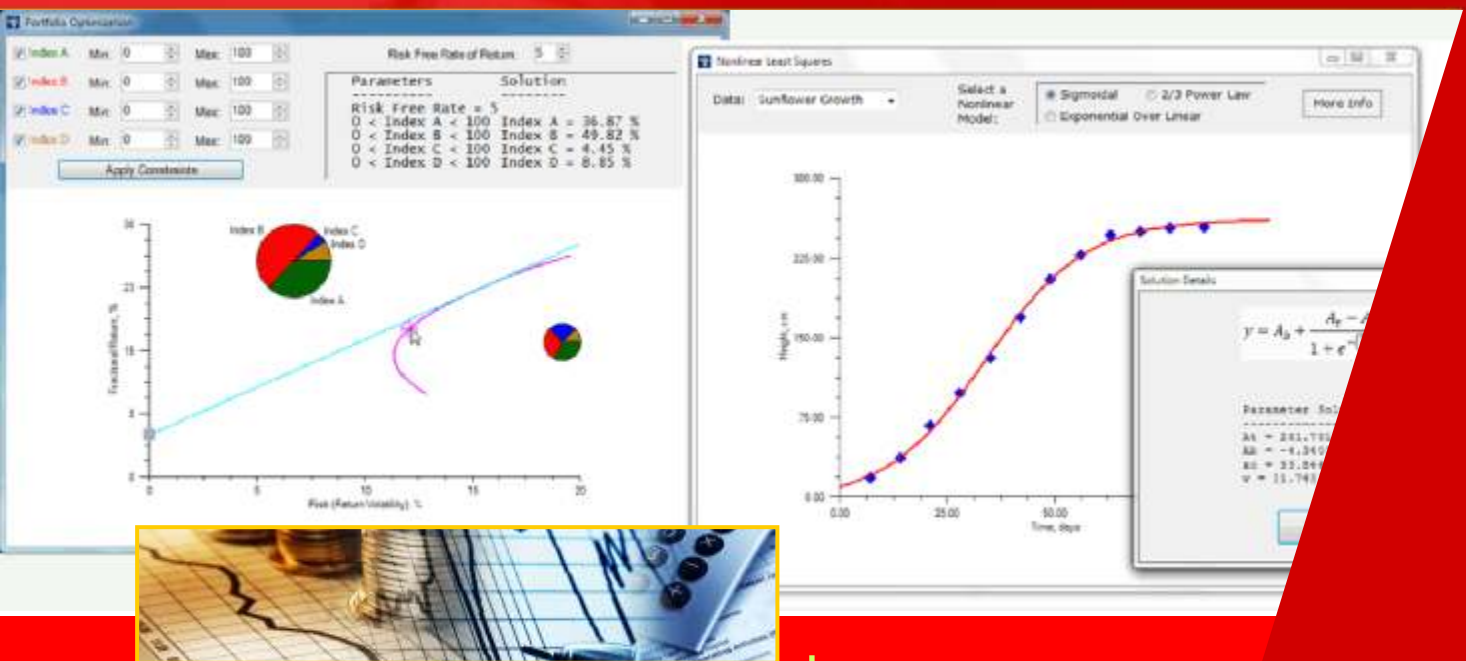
Portfolio Optimization

Index A Min: 0 Max: 100
Index B Min: 0 Max: 100
Index C Min: 0 Max: 100
Index D Min: 0 Max: 100

Risk Free Rate of Return: 5

Apply Constraints

Parameters Solution
---------- --------
Risk Free Rate = 5
0 < Index A < 100 Index A = 36.87 %
0 < Index B < 100 Index B = 49.82 %
0 < Index C < 100 Index C = 4.45 %
0 < Index D < 100 Index D = 8.85 %

Index B
Index C
Index D
Index A

30
23
15
8
0

0 5 10 15 20

Fractional Return, %
Risk (Return Volatility), %

Nonlinear Least Squares

Data: Sunflower Growth
Select a Nonlinear Model:
Sigmoidal
2/3 Power Law
Exponential Over Linear
More Info

300.00
225.00
150.00
75.00
0.00

0.00 25.00 50.00

Height, cm
Time, days

Solution Details

$y = A_0 + \frac{A_f - A}{1 + e^{-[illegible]}}$

Parameter Sol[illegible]
At = 261.70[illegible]
A0 = -4.349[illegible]
x0 = 33.84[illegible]
w = 11.74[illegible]